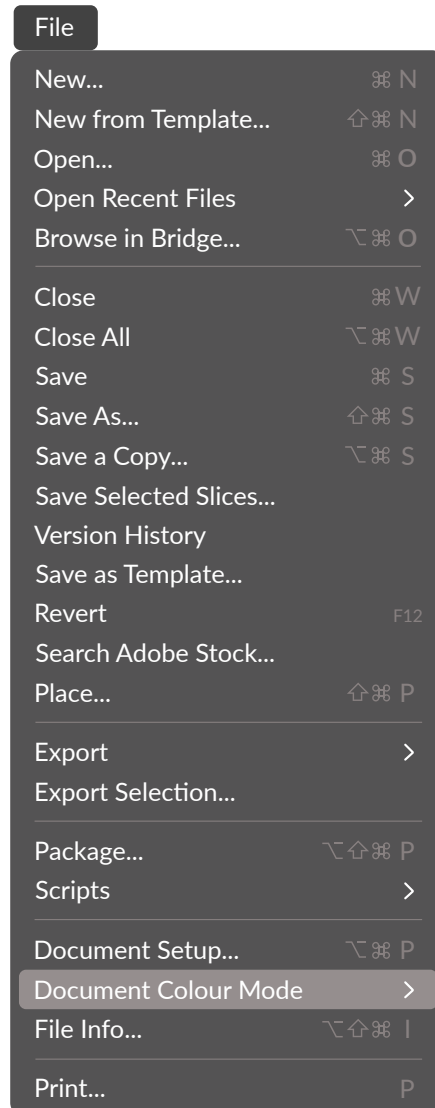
File

New... ⌘N
New from Template... ⇧⌘N
Open... ⌘O
Open Recent Files >
Browse in Bridge... ⌥⌘O

Close ⌘W
Close All ⌥⌘W
Save ⌘S
Save As... ⇧⌘S
Save a Copy... ⌥⌘S
Save Selected Slices...
Version History
Save as Template...
Revert F12
Search Adobe Stock...
Place... ⇧⌘P

Export >
Export Selection...

Package... ⌥⇧⌘P
Scripts >

Document Setup... ⌥⌘P
Document Colour Mode >
File Info... ⌥⇧⌘I

Print... P